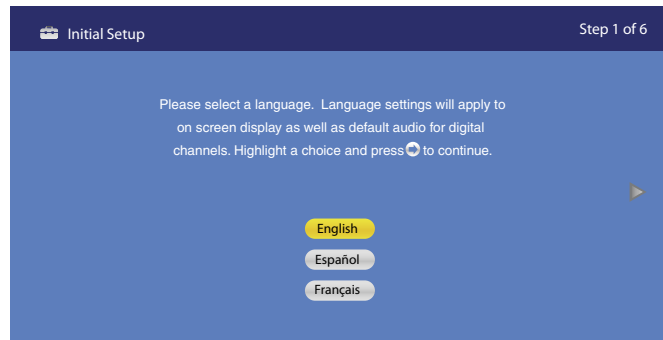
Initial Setup

Step 1 of 6

Please select a language. Language settings will apply to on screen display as well as default audio for digital channels. Highlight a choice and press to continue.

English

Español

Français